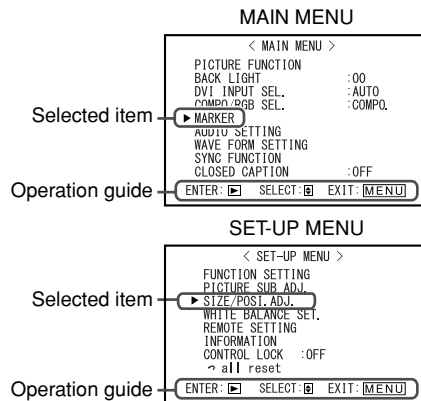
MAIN MENU

< MAIN MENU >

PICTURE FUNCTION
BACK LIGHT :00
DVI INPUT SEL. :AUTO
COMPO/RGB SEL. :COMPO.
▶ MARKER
AUDIO SETTING
WAVE FORM SETTING
SYNC FUNCTION
CLOSED CAPTION :OFF

ENTER: ▶ SELECT: ◆ EXIT: MENU

Selected item

Operation guide

SET-UP MENU

< SET-UP MENU >

FUNCTION SETTING
PICTURE SUB ADJ.
▶ SIZE/POSI. ADJ.
WHITE BALANCE SET.
REMOTE SETTING
INFORMATION
CONTROL LOCK :OFF
all reset

ENTER: ▶ SELECT: ◆ EXIT: MENU

Selected item

Operation guide